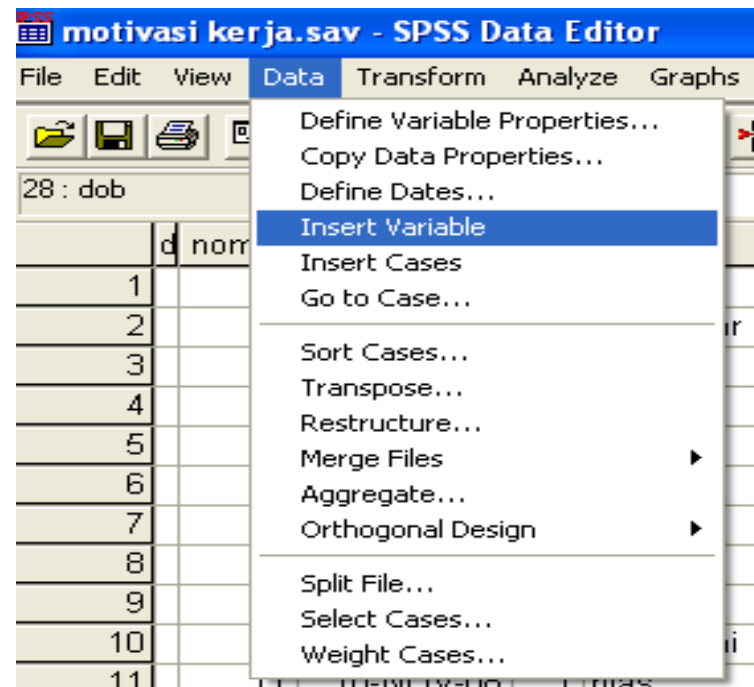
motivasi kerja.sav - SPSS Data Editor

File Edit View Data Transform Analyze Graphs

28 : dob

d nom

1
2
3
4
5
6
7
8
9
10
11

Define Variable Properties...
Copy Data Properties...
Define Dates...
Insert Variable
Insert Cases
Go to Case...

Sort Cases...
Transpose...
Restructure...
Merge Files
Aggregate...
Orthogonal Design

Split File...
Select Cases...
Weight Cases...